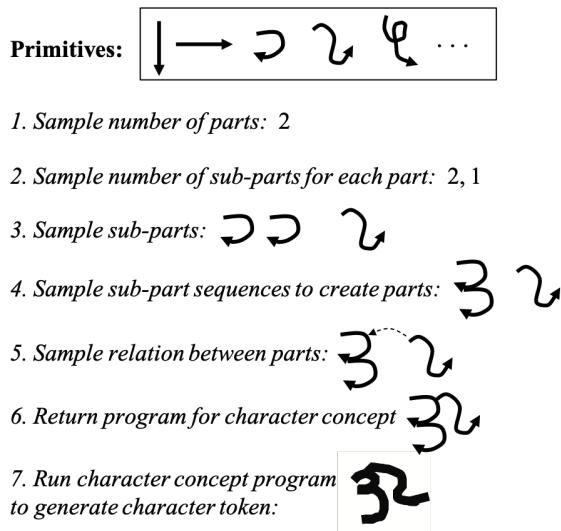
**Primitives:** ...

1. Sample number of parts: 2

2. Sample number of sub-parts for each part: 2, 1

3. Sample sub-parts:

4. Sample sub-part sequences to create parts:

5. Sample relation between parts:

6. Return program for character concept

7. Run character concept program to generate character token: